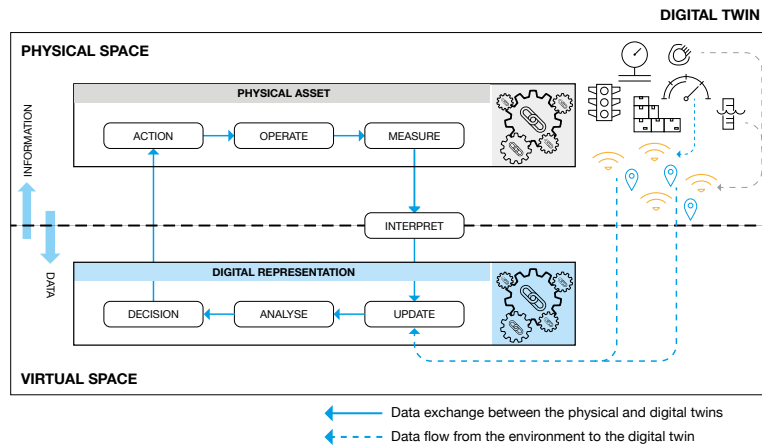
DIGITAL TWIN

PHYSICAL SPACE

PHYSICAL ASSET

ACTION

OPERATE

MEASURE

INFORMATION

INTERPRET

DATA

DIGITAL REPRESENTATION

DECISION

ANALYSE

UPDATE

VIRTUAL SPACE

Data exchange between the physical and digital twins

Data flow from the environment to the digital twin